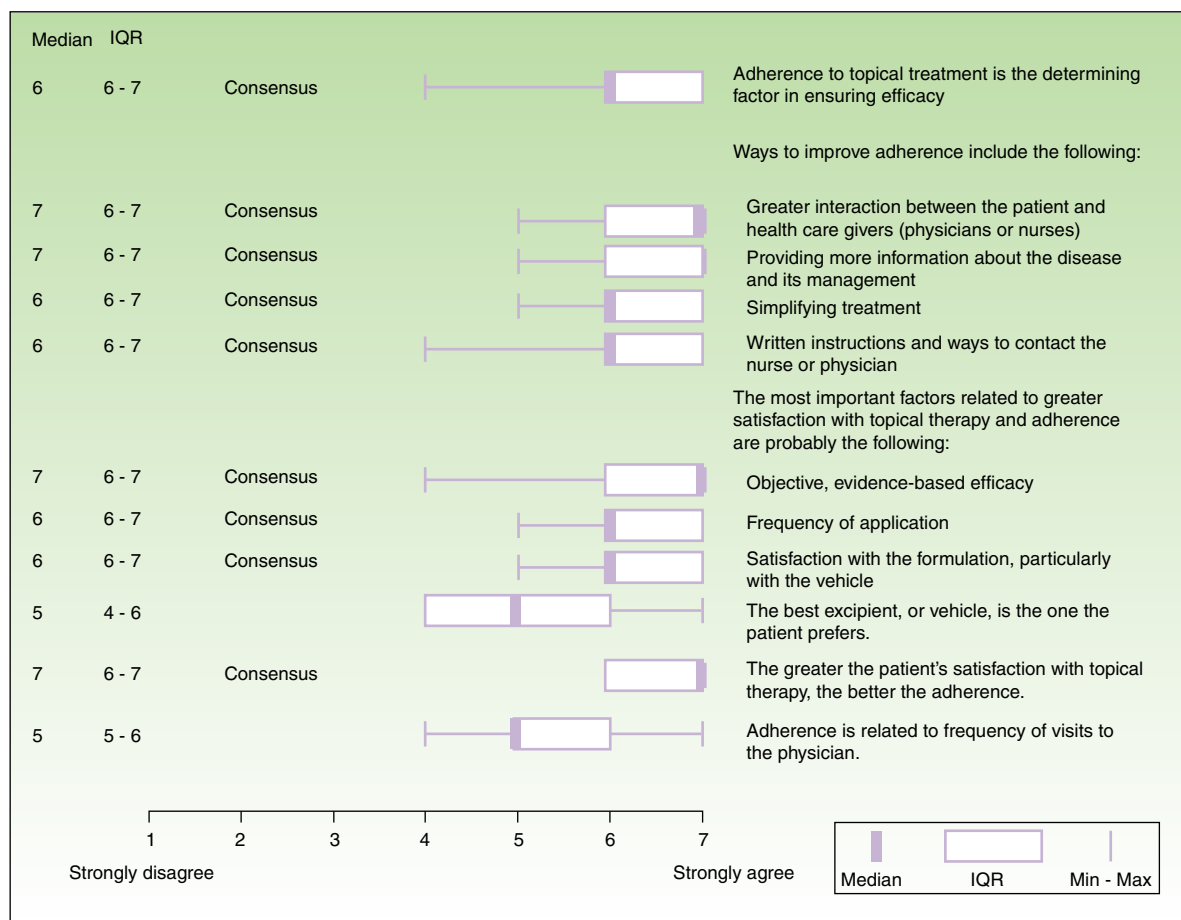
Median IQR

6 6 - 7 Consensus Adherence to topical treatment is the determining factor in ensuring efficacy

Ways to improve adherence include the following:

7 6 - 7 Consensus Greater interaction between the patient and health care givers (physicians or nurses)

7 6 - 7 Consensus Providing more information about the disease and its management

6 6 - 7 Consensus Simplifying treatment

6 6 - 7 Consensus Written instructions and ways to contact the nurse or physician

The most important factors related to greater satisfaction with topical therapy and adherence are probably the following:

7 6 - 7 Consensus Objective, evidence-based efficacy

6 6 - 7 Consensus Frequency of application

6 6 - 7 Consensus Satisfaction with the formulation, particularly with the vehicle

5 4 - 6 The best excipient, or vehicle, is the one the patient prefers.

7 6 - 7 Consensus The greater the patient's satisfaction with topical therapy, the better the adherence.

5 5 - 6 Adherence is related to frequency of visits to the physician.

1 2 3 4 5 6 7

Strongly disagree Strongly agree

Median IQR Min - Max